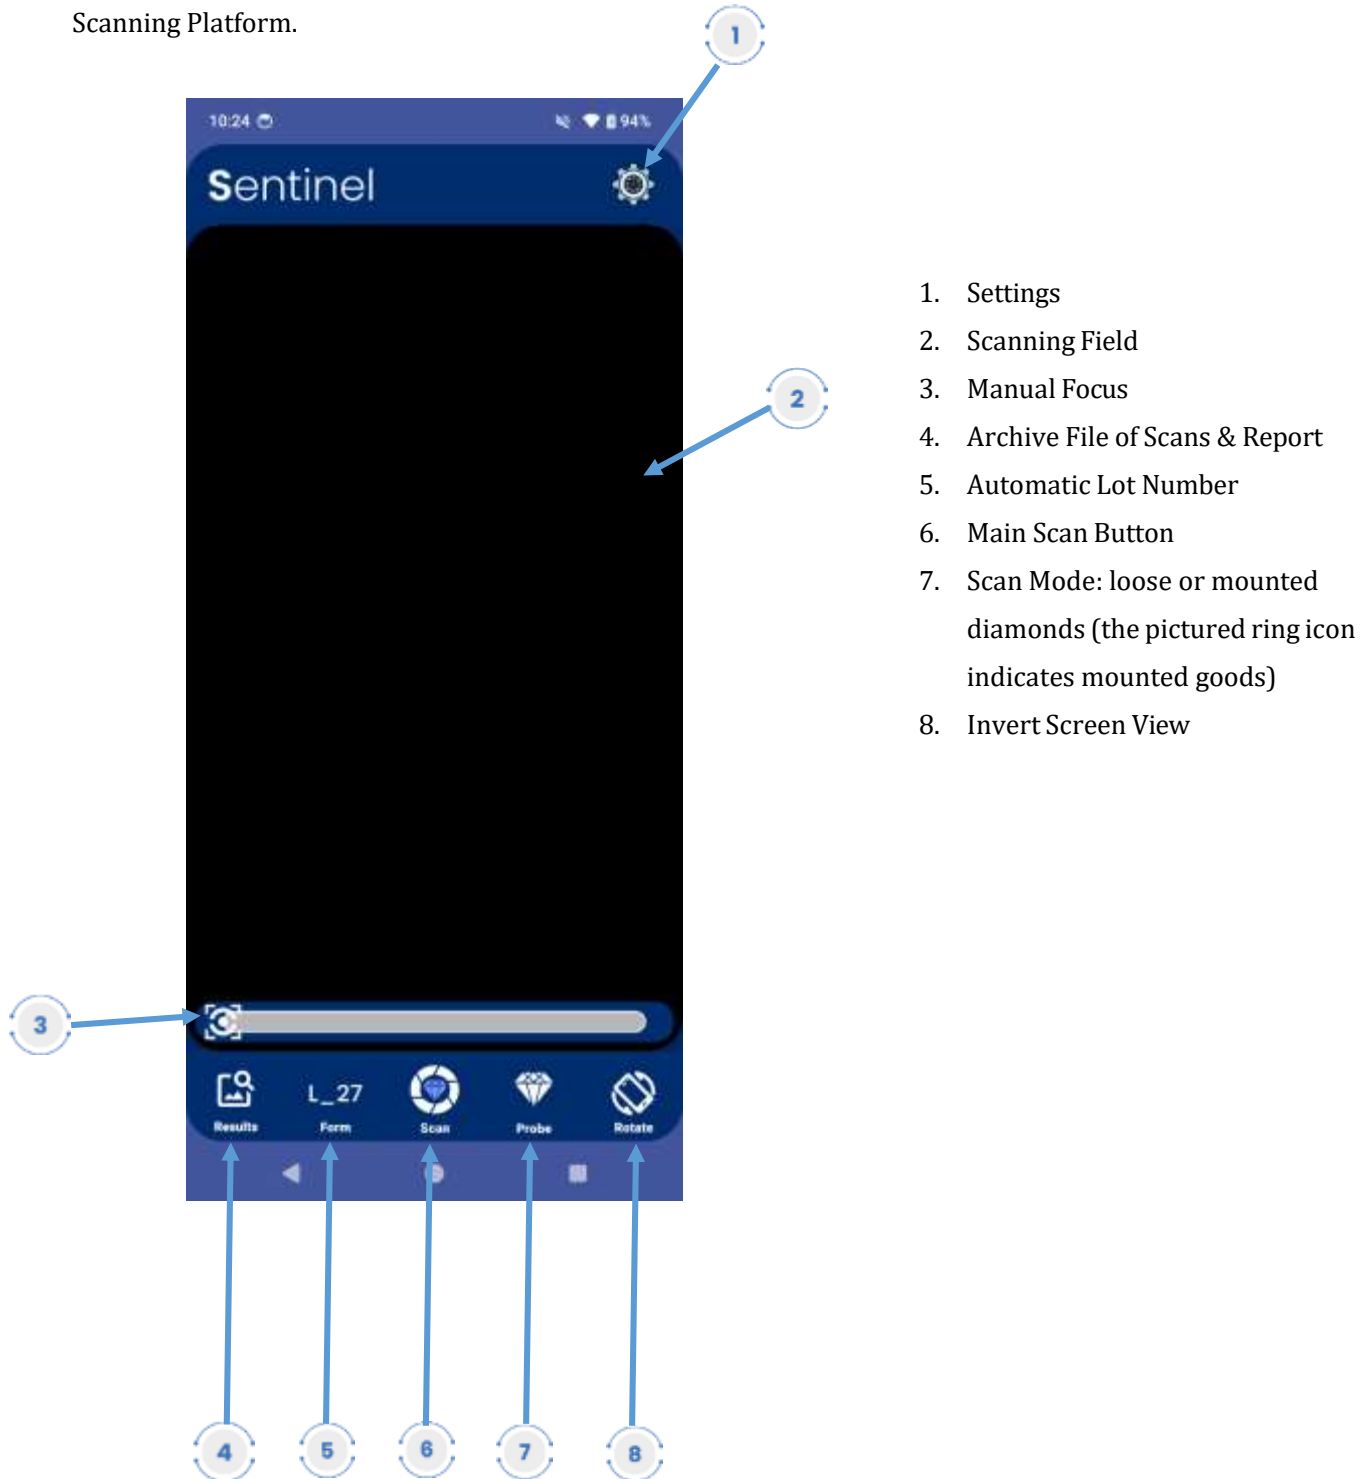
Scanning Platform.

1

10:24

94%

Sentinel

2

3

L_27

Results

Form

Scan

Probe

Rotate

4

5

6

7

8

1. Settings
2. Scanning Field
3. Manual Focus
4. Archive File of Scans & Report
5. Automatic Lot Number
6. Main Scan Button
7. Scan Mode: loose or mounted diamonds (the pictured ring icon indicates mounted goods)
8. Invert Screen View